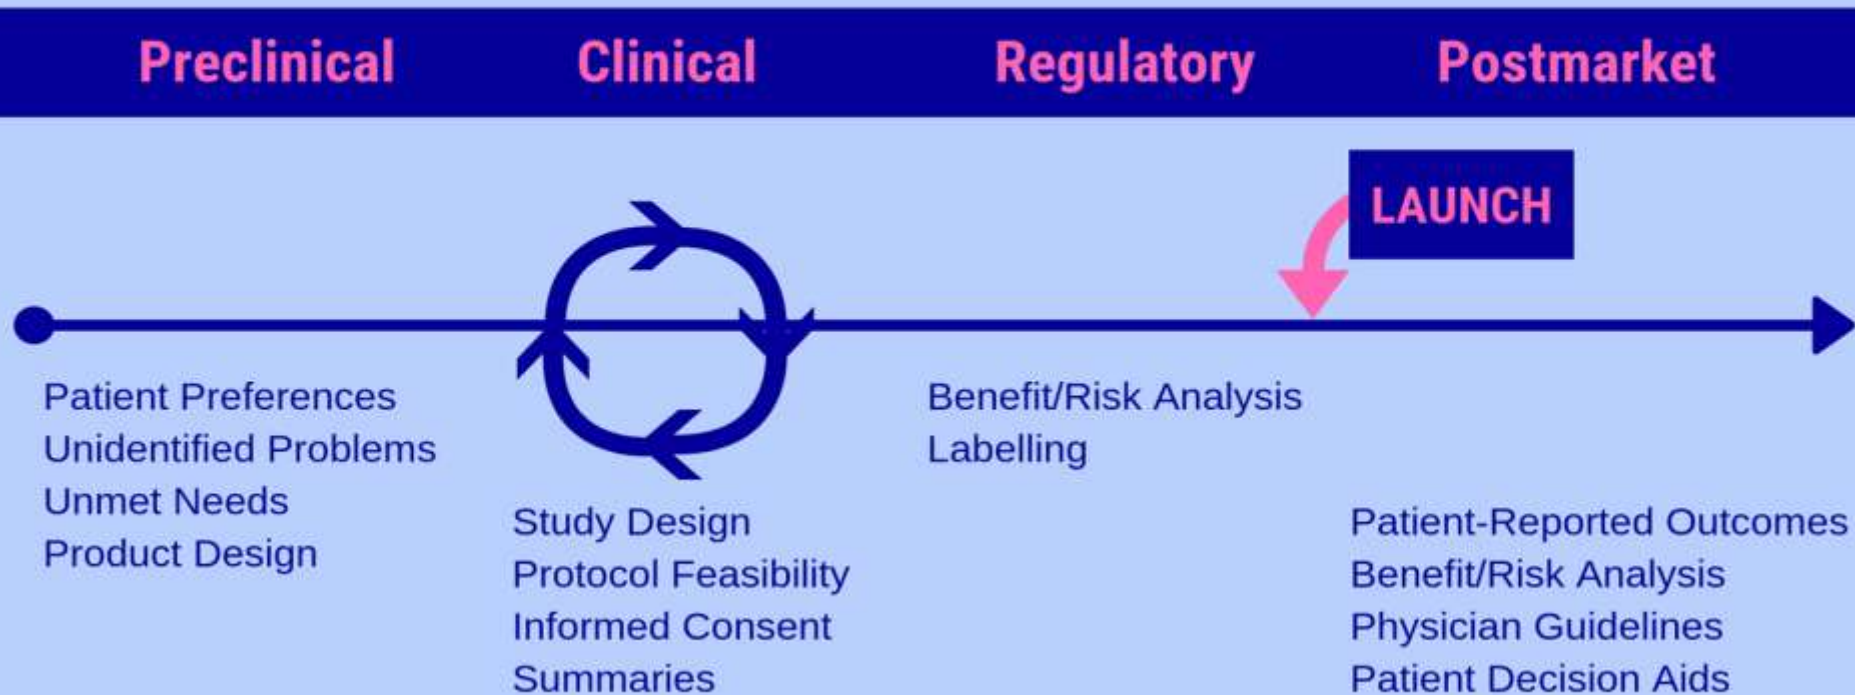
Preclinical Clinical Regulatory Postmarket

LAUNCH

Patient Preferences
Unidentified Problems
Unmet Needs
Product Design

Study Design
Protocol Feasibility
Informed Consent
Summaries

Benefit/Risk Analysis
Labelling

Patient-Reported Outcomes
Benefit/Risk Analysis
Physician Guidelines
Patient Decision Aids